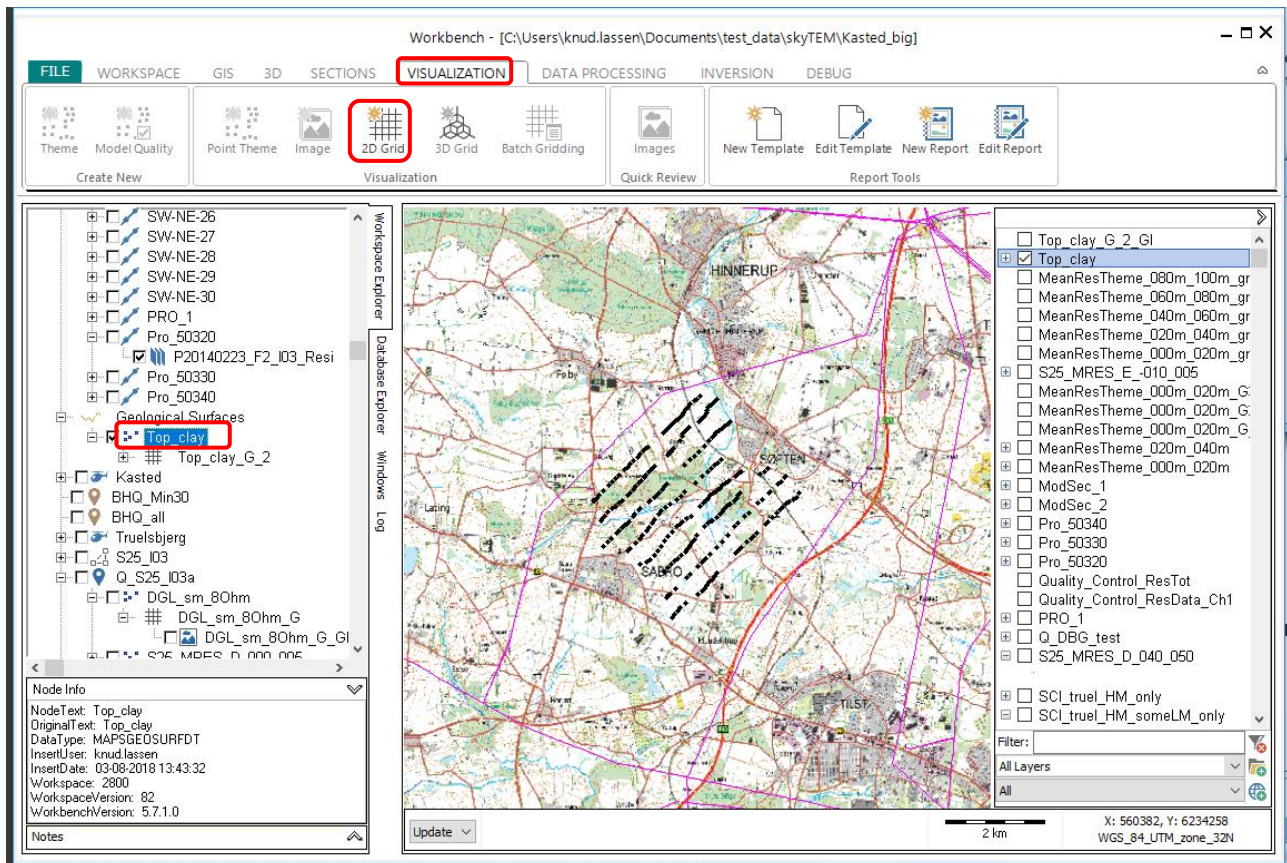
Workbench - [C:\Users\knud.lassen\Documents\test_data\skyTEM\Kasted_big]

FILE WORKSPACE GIS 3D SECTIONS VISUALIZATION DATA PROCESSING INVERSION DEBUG

Theme Model Quality
Create New

Point Theme Image 2D Grid 3D Grid Batch Gridding
Visualization

Images
Quick Review

New Template Edit Template New Report Edit Report
Report Tools

SW-NE-26
SW-NE-27
SW-NE-28
SW-NE-29
SW-NE-30
PRO_1
Pro_50320
P20140223_F2_I03_Resi
Pro_50330
Pro_50340
Geological Surfaces
Top_clay
Top_clay_G_2
Kasted
BHQ_Min30
BHQ_all
Truelsbjerg
S25_I03
Q_S25_I03a
DGL_sm_8Ohm
DGL_sm_8Ohm_G
DGL_sm_8Ohm_G_GI
S25_MRES_D_000_005

Workspace Explorer
Database Explorer
Windows
Log

Node Info
NodeText: Top_clay
OriginalText: Top_clay
DataType: MAPSGEOSURFDT
InsertUser: knud.lassen
InsertDate: 03-08-2018 13:43:32
Workspace: 2800
WorkspaceVersion: 82
WorkbenchVersion: 5.7.1.0

Notes

HINNERUP
Foby
SØFTEN
Lating
SABRO
TILST

Update
2 km
X: 560382, Y: 6234258
WGS_84_UTM_zone_32N

Top_clay_G_2_GI
Top_clay
MeanResTheme_080m_100m_gr
MeanResTheme_060m_080m_gr
MeanResTheme_040m_060m_gr
MeanResTheme_020m_040m_gr
MeanResTheme_000m_020m_gr
S25_MRES_E_-010_005
MeanResTheme_000m_020m_G
MeanResTheme_000m_020m_G
MeanResTheme_000m_020m_G
MeanResTheme_020m_040m
MeanResTheme_000m_020m
ModSec_1
ModSec_2
Pro_50340
Pro_50330
Pro_50320
Quality_Control_ResTot
Quality_Control_ResData_Ch1
PRO_1
Q_DBG_test
S25_MRES_D_040_050
SCI_truel_HM_only
SCI_truel_HM_someLM_only

Filter:
All Layers
All